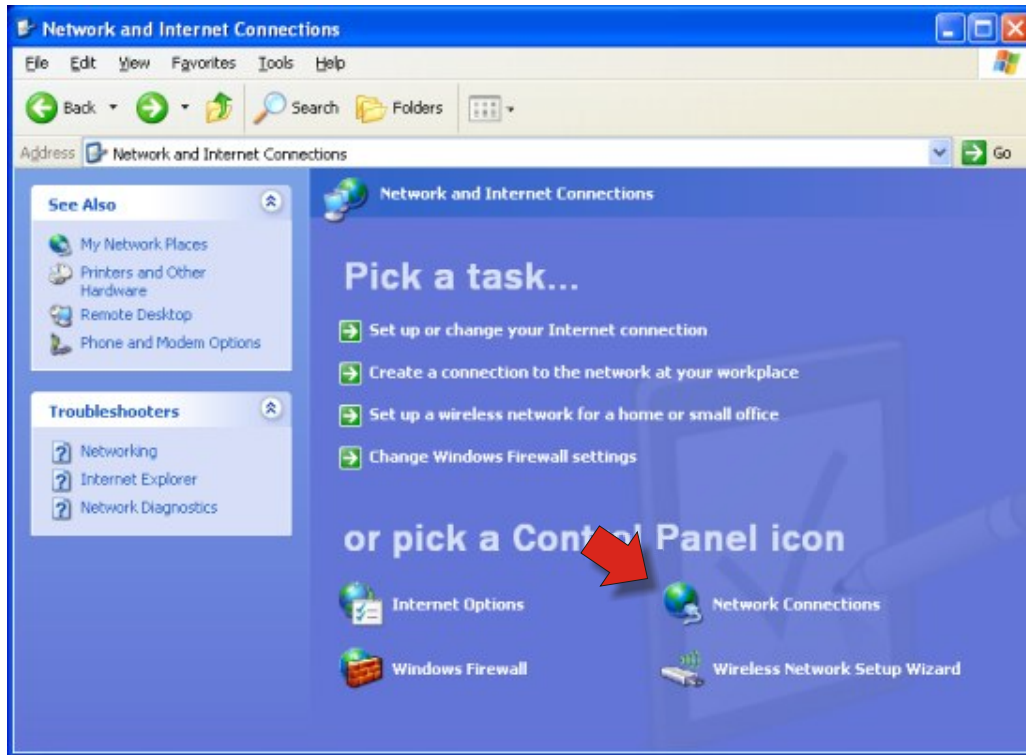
Network and Internet Connections

File Edit View Favorites Tools Help

Back Search Folders

Address Network and Internet Connections Go

See Also

My Network Places

Printers and Other Hardware

Remote Desktop

Phone and Modem Options

Troubleshooters

Networking

Internet Explorer

Network Diagnostics

Network and Internet Connections

Pick a task...

Set up or change your Internet connection

Create a connection to the network at your workplace

Set up a wireless network for a home or small office

Change Windows Firewall settings

or pick a Cont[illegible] Panel icon

Internet Options

Network Connections

Windows Firewall

Wireless Network Setup Wizard